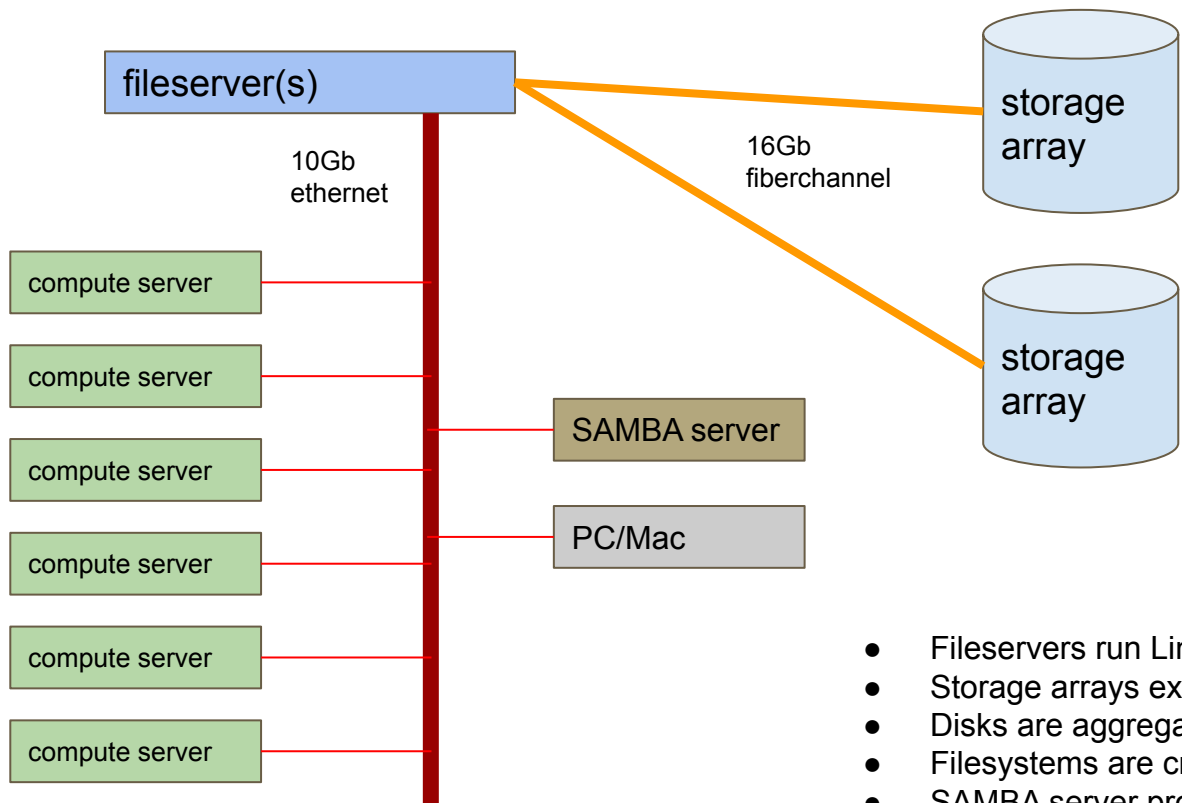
fileserver(s)

10Gb ethernet

16Gb fiberchannel

storage array

storage array

compute server

compute server

compute server

compute server

compute server

compute server

SAMBA server

PC/Mac

- Fileservers run Lin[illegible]
- Storage arrays ex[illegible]
- Disks are aggrega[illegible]
- Filesystems are cr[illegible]
- SAMBA server pr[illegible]